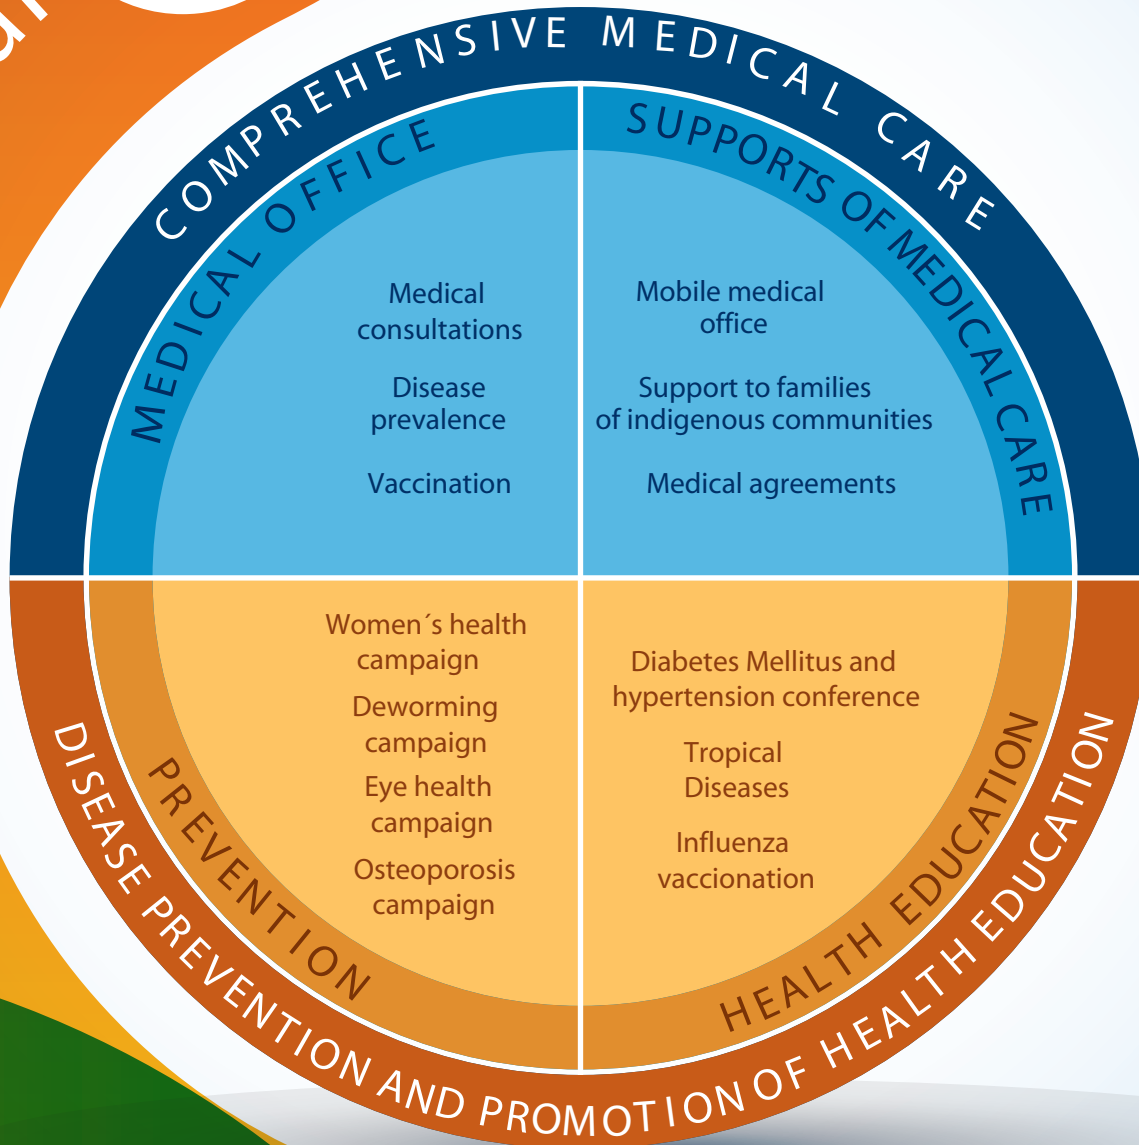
COMPREHENSIVE MEDICAL CARE

MEDICAL OFFICE

Medical consultations

Disease prevalence

Vaccination

SUPPORTS OF MEDICAL CARE

Mobile medical office

Support to families of indigenous communities

Medical agreements

PREVENTION

Women´s health campaign

Deworming campaign

Eye health campaign

Osteoporosis campaign

HEALTH EDUCATION

Diabetes Mellitus and hypertension conference

Tropical Diseases

Influenza vaccionation

DISEASE PREVENTION AND PROMOTION OF HEALTH EDUCATION